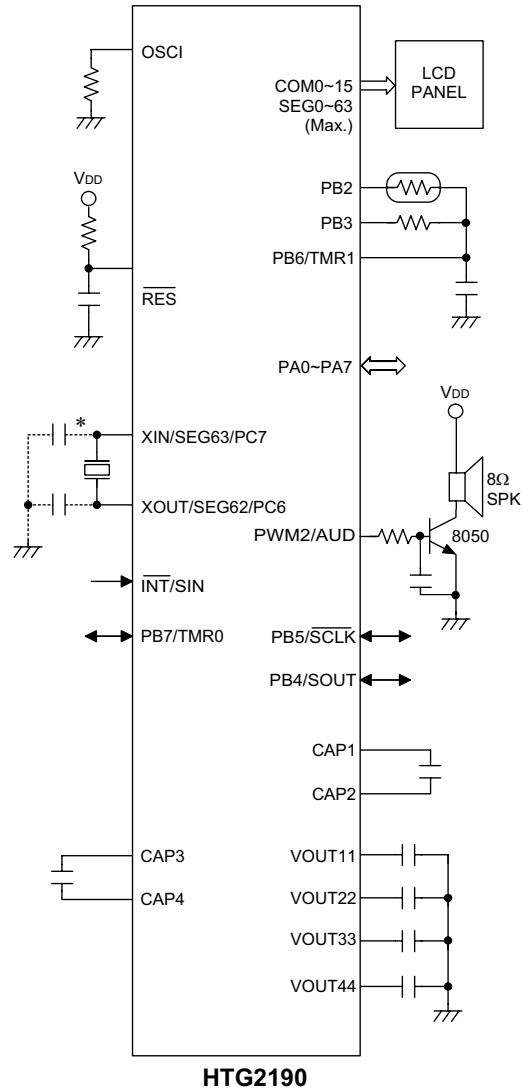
OSCI

COM0~15
SEG0~63
(Max.)

LCD
PANEL

$V_{DD}$

PB2

PB3

PB6/TMR1

$\overline{RES}$

PA0~PA7

$V_{DD}$

*

XIN/SEG63/PC7

8Ω
SPK

XOUT/SEG62/PC6

PWM2/AUD

8050

$\overline{INT}$/SIN

PB7/TMR0

PB5/$\overline{SCLK}$

PB4/SOUT

CAP1

CAP2

CAP3

VOUT11

CAP4

VOUT22

VOUT33

VOUT44

HTG2190